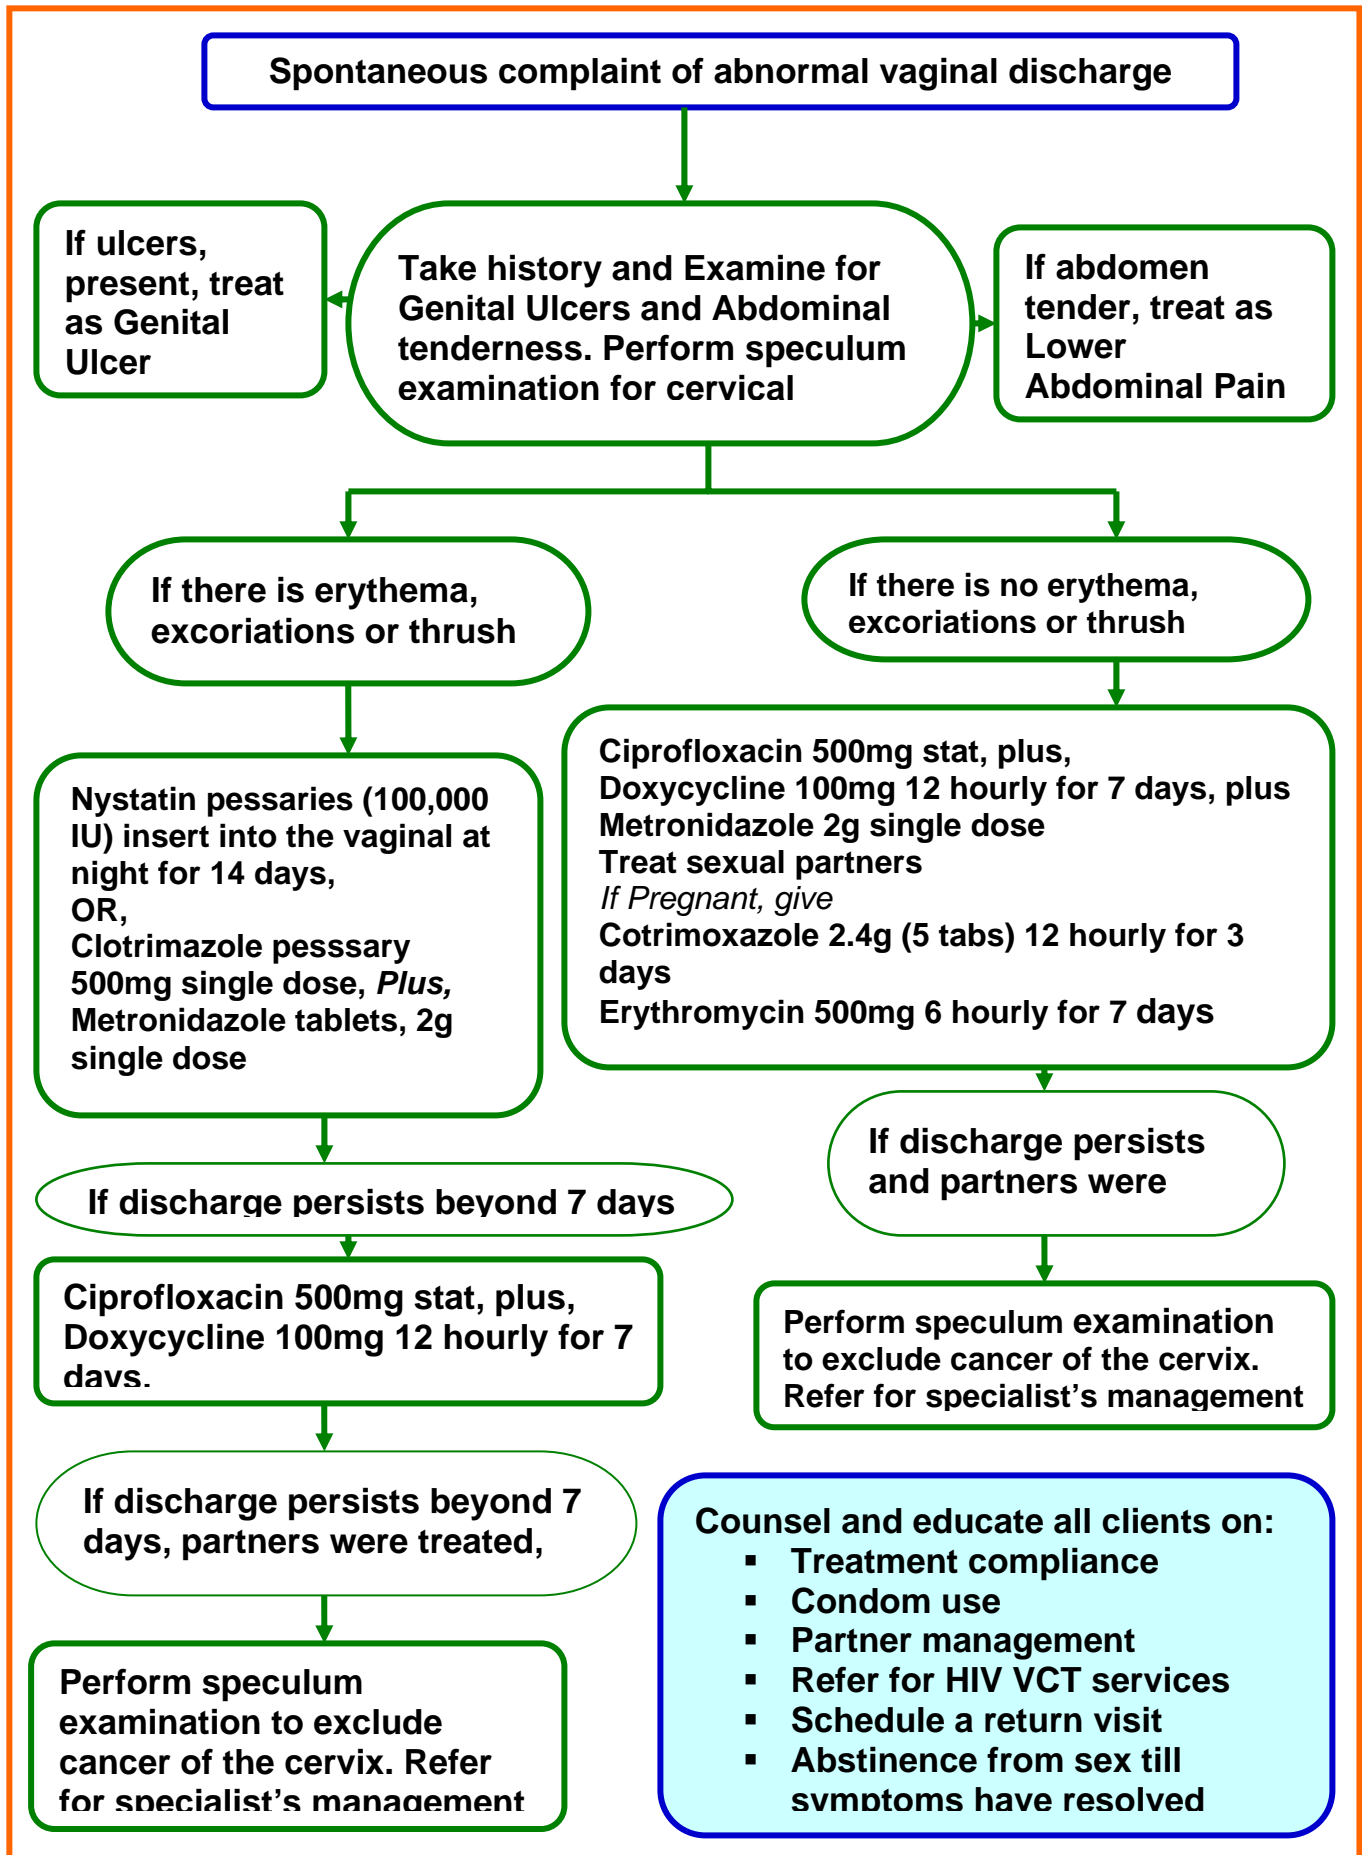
Spontaneous complaint of abnormal vaginal discharge

If ulcers, present, treat as Genital Ulcer

Take history and Examine for Genital Ulcers and Abdominal tenderness. Perform speculum examination for cervical

If abdomen tender, treat as Lower Abdominal Pain

If there is erythema, excoriations or thrush

If there is no erythema, excoriations or thrush

Nystatin pessaries (100,000 IU) insert into the vaginal at night for 14 days,
OR,
Clotrimazole pesssary 500mg single dose, *Plus,*
Metronidazole tablets, 2g single dose

Ciprofloxacin 500mg stat, plus,
Doxycycline 100mg 12 hourly for 7 days, plus
Metronidazole 2g single dose
Treat sexual partners
*If Pregnant, give*
Cotrimoxazole 2.4g (5 tabs) 12 hourly for 3 days
Erythromycin 500mg 6 hourly for 7 days

If discharge persists beyond 7 days

If discharge persists and partners were

Ciprofloxacin 500mg stat, plus,
Doxycycline 100mg 12 hourly for 7 days.

Perform speculum examination to exclude cancer of the cervix.
Refer for specialist's management

If discharge persists beyond 7 days, partners were treated,

Perform speculum examination to exclude cancer of the cervix. Refer for specialist's management

Counsel and educate all clients on:
▪ Treatment compliance
▪ Condom use
▪ Partner management
▪ Refer for HIV VCT services
▪ Schedule a return visit
▪ Abstinence from sex till symptoms have resolved